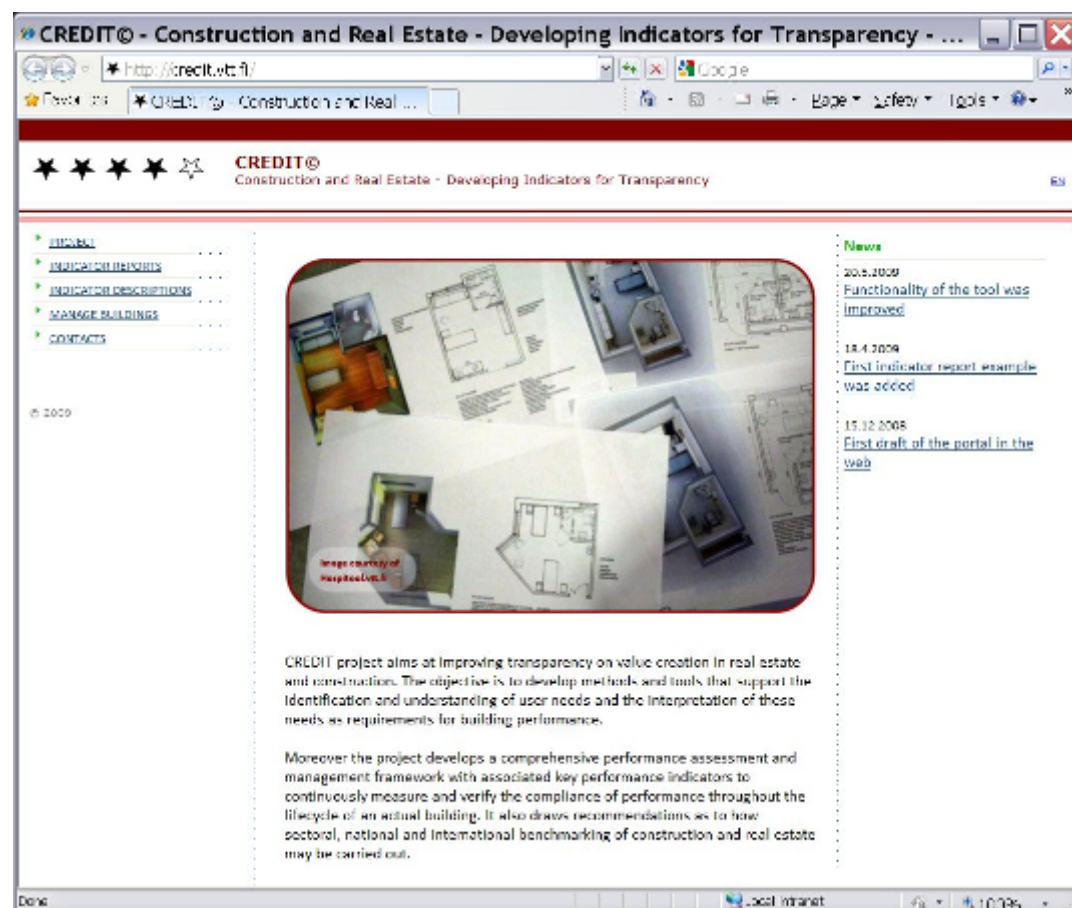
CREDIT© - Construction and Real Estate - Developing Indicators for Transparency - ...

http://credit.vtt.fi/

Google

Favorites

CREDIT© - Construction and Real ...

Page ▾ Safety ▾ Tools ▾

CREDIT©
Construction and Real Estate - Developing Indicators for Transparency

EN

PROJECT
INDICATOR REPORTS
INDICATOR DESCRIPTIONS
MANAGE BUILDINGS
CONTACTS

© 2009

Image courtesy of HospitooLVTT.fi

CREDIT project aims at improving transparency on value creation in real estate and construction. The objective is to develop methods and tools that support the identification and understanding of user needs and the interpretation of these needs as requirements for building performance.

Moreover the project develops a comprehensive performance assessment and management framework with associated key performance indicators to continuously measure and verify the compliance of performance throughout the lifecycle of an actual building. It also draws recommendations as to how sectoral, national and international benchmarking of construction and real estate may be carried out.

News

20.5.2009
Functionality of the tool was improved

18.4.2009
First indicator report example was added

15.12.2008
First draft of the portal in the web

Done

Local intranet

100%